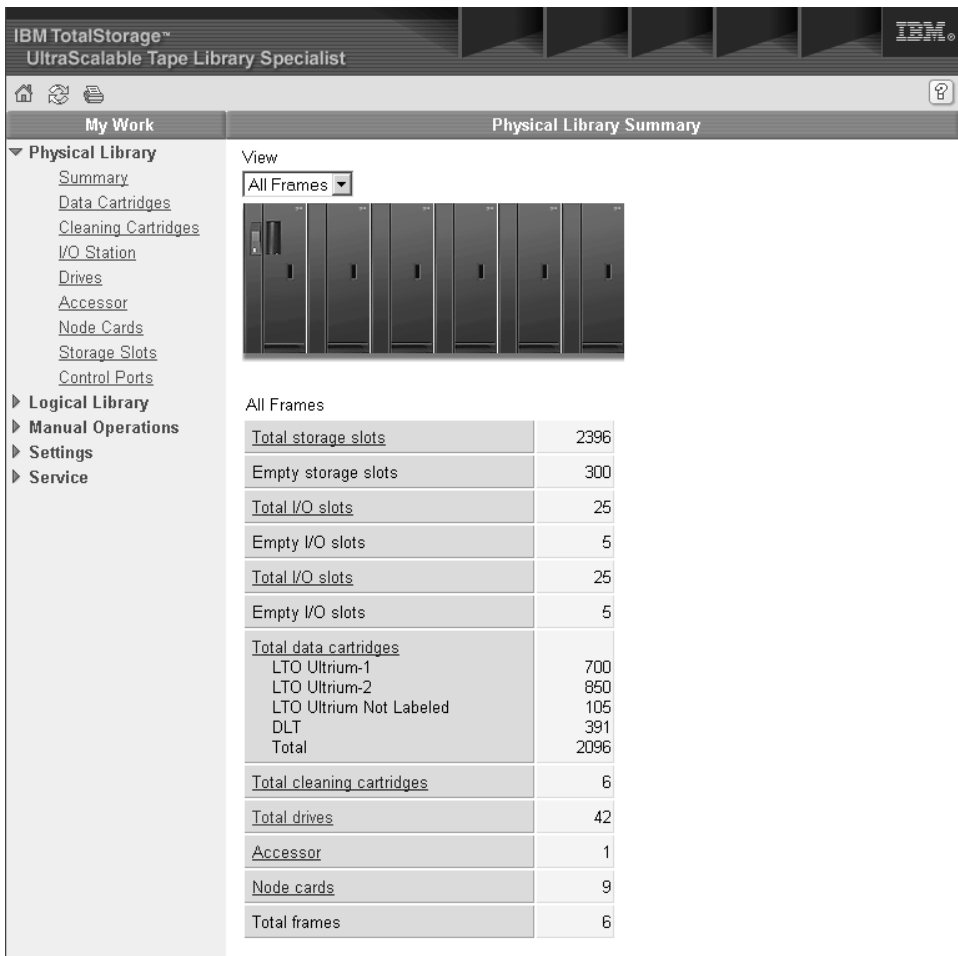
IBM TotalStorage™
UltraScalable Tape Library Specialist

IBM.

My Work

Physical Library
Summary
Data Cartridges
Cleaning Cartridges
I/O Station
Drives
Accessor
Node Cards
Storage Slots
Control Ports
Logical Library
Manual Operations
Settings
Service

Physical Library Summary

View
All Frames

All Frames

| | |
|---|---|
| Total storage slots | 2396 |
| Empty storage slots | 300 |
| Total I/O slots | 25 |
| Empty I/O slots | 5 |
| Total I/O slots | 25 |
| Empty I/O slots | 5 |
| Total data cartridges<br>LTO Ultrium-1<br>LTO Ultrium-2<br>LTO Ultrium Not Labeled<br>DLT<br>Total | <br>700<br>850<br>105<br>391<br>2096 |
| Total cleaning cartridges | 6 |
| Total drives | 42 |
| Accessor | 1 |
| Node cards | 9 |
| Total frames | 6 |